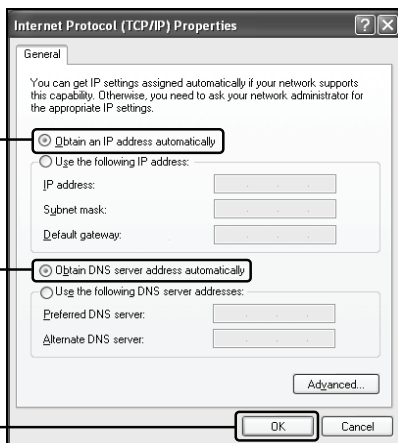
Internet Protocol (TCP/IP) Properties

?

X

General

You can get IP settings assigned automatically if your network supports this capability. Otherwise, you need to ask your network administrator for the appropriate IP settings.

Obtain an IP address automatically

Use the following IP address:

IP address:

Subnet mask:

Default gateway:

Obtain DNS server address automatically

Use the following DNS server addresses:

Preferred DNS server:

Alternate DNS server:

Advanced...

OK

Cancel